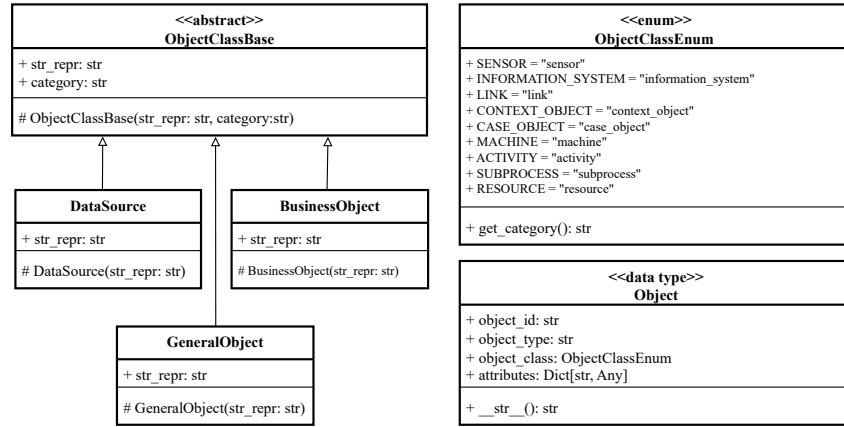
<<abstract>>
ObjectClassBase

+ str_repr: str
+ category: str

# ObjectClassBase(str_repr: str, category:str)

DataSource

+ str_repr: str

# DataSource(str_repr: str)

BusinessObject

+ str_repr: str

# BusinessObject(str_repr: str)

GeneralObject

+ str_repr: str

# GeneralObject(str_repr: str)

<<enum>>
ObjectClassEnum

+ SENSOR = "sensor"
+ INFORMATION_SYSTEM = "information_system"
+ LINK = "link"
+ CONTEXT_OBJECT = "context_object"
+ CASE_OBJECT = "case_object"
+ MACHINE = "machine"
+ ACTIVITY = "activity"
+ SUBPROCESS = "subprocess"
+ RESOURCE = "resource"

+ get_category(): str

<<data type>>
Object

+ object_id: str
+ object_type: str
+ object_class: ObjectClassEnum
+ attributes: Dict[str, Any]

+ __str__(): str